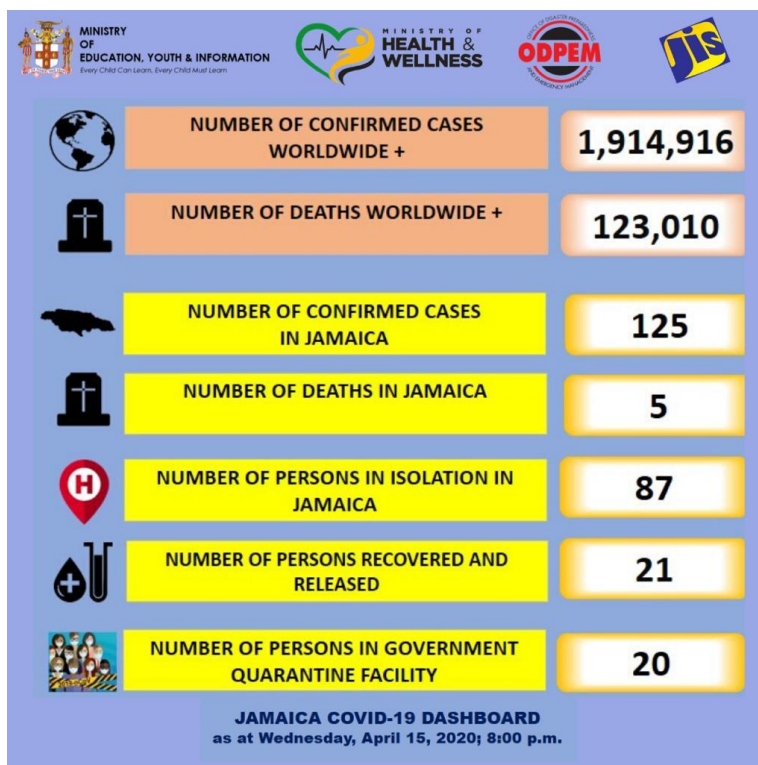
MINISTRY OF EDUCATION, YOUTH & INFORMATION
Every Child Can Learn, Every Child Must Learn

MINISTRY OF HEALTH & WELLNESS

ODPEM
OFFICE OF DISASTER PREPAREDNESS AND EMERGENCY MANAGEMENT

JIS

NUMBER OF CONFIRMED CASES WORLDWIDE +
1,914,916

NUMBER OF DEATHS WORLDWIDE +
123,010

NUMBER OF CONFIRMED CASES IN JAMAICA
125

NUMBER OF DEATHS IN JAMAICA
5

H
NUMBER OF PERSONS IN ISOLATION IN JAMAICA
87

NUMBER OF PERSONS RECOVERED AND RELEASED
21

NUMBER OF PERSONS IN GOVERNMENT QUARANTINE FACILITY
20

JAMAICA COVID-19 DASHBOARD
as at Wednesday, April 15, 2020; 8:00 p.m.